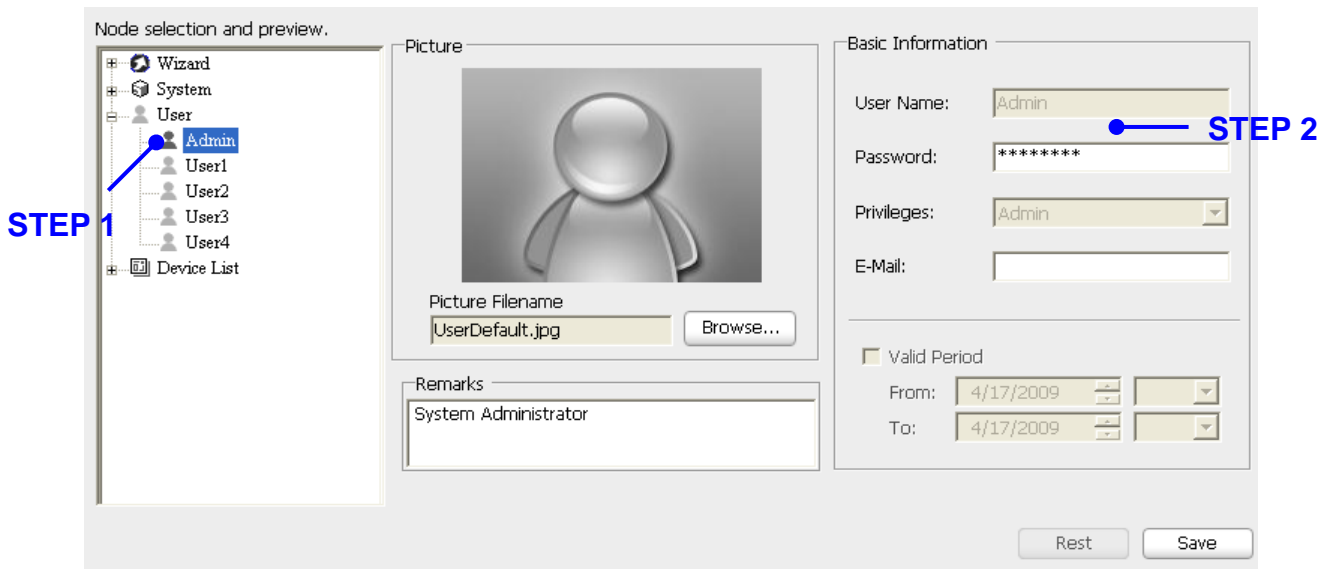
Node selection and preview.

Wizard
System
User
Admin
User1
User2
User3
User4
Device List

STEP 1

Picture

Picture Filename
UserDefault.jpg
Browse...

Remarks
System Administrator

Basic Information

User Name: Admin
STEP 2
Password: ********
Privileges: Admin
E-Mail:

Valid Period
From: 4/17/2009
To: 4/17/2009

Rest
Save